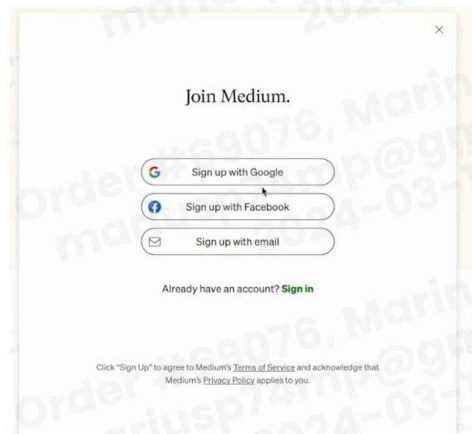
Join Medium.

Sign up with Google

Sign up with Facebook

Sign up with email

Already have an account? Sign in

Click "Sign Up" to agree to Medium's Terms of Service and acknowledge that Medium's Privacy Policy applies to you.

Order #69076, Marin
mariusp74mp@gm
2024-03-1
Order #69076, Marin
mariusp74mp@gm
2024-03-